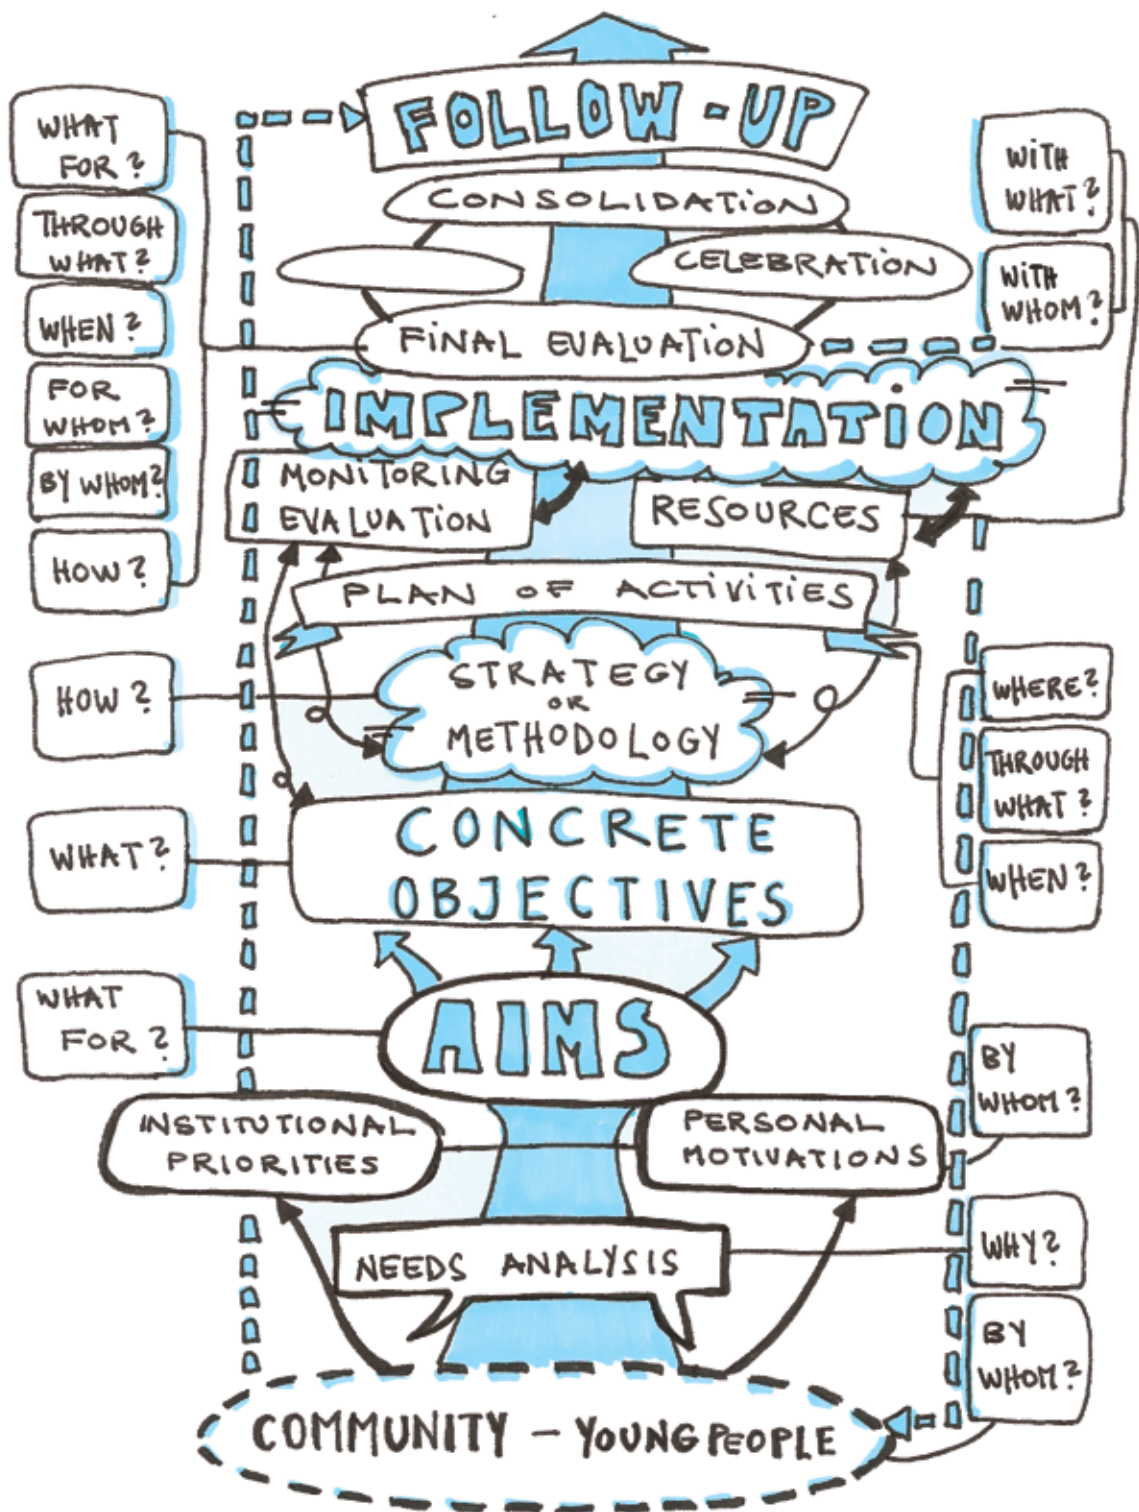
WHAT FOR?

THROUGH WHAT?

WHEN?

FOR WHOM?

BY WHOM?

HOW?

FOLLOW-UP

CONSOLIDATION

CELEBRATION

FINAL EVALUATION

WITH WHAT?

WITH WHOM?

IMPLEMENTATION

MONITORING EVALUATION

RESOURCES

PLAN OF ACTIVITIES

HOW?

STRATEGY OR METHODOLOGY

WHERE?

THROUGH WHAT?

WHEN?

WHAT?

CONCRETE OBJECTIVES

WHAT FOR?

AIMS

BY WHOM?

INSTITUTIONAL PRIORITIES

PERSONAL MOTIVATIONS

NEEDS ANALYSIS

WHY?

BY WHOM?

COMMUNITY - YOUNG PEOPLE